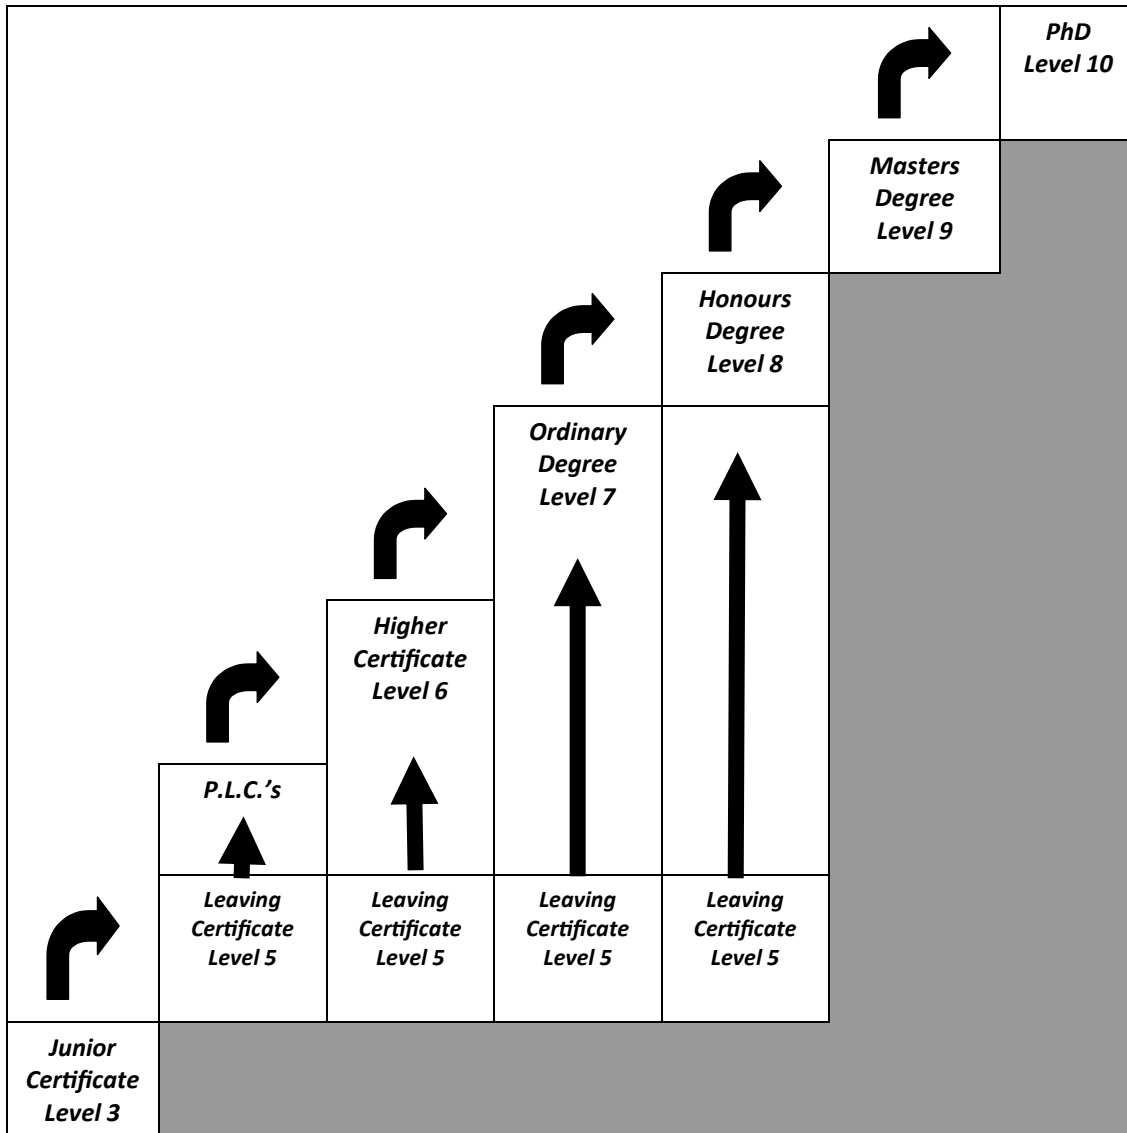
PhD
Level 10

Masters
Degree
Level 9

Honours
Degree
Level 8

Ordinary
Degree
Level 7

Higher
Certificate
Level 6

P.L.C.'s

Leaving
Certificate
Level 5

Leaving
Certificate
Level 5

Leaving
Certificate
Level 5

Leaving
Certificate
Level 5

Junior
Certificate
Level 3